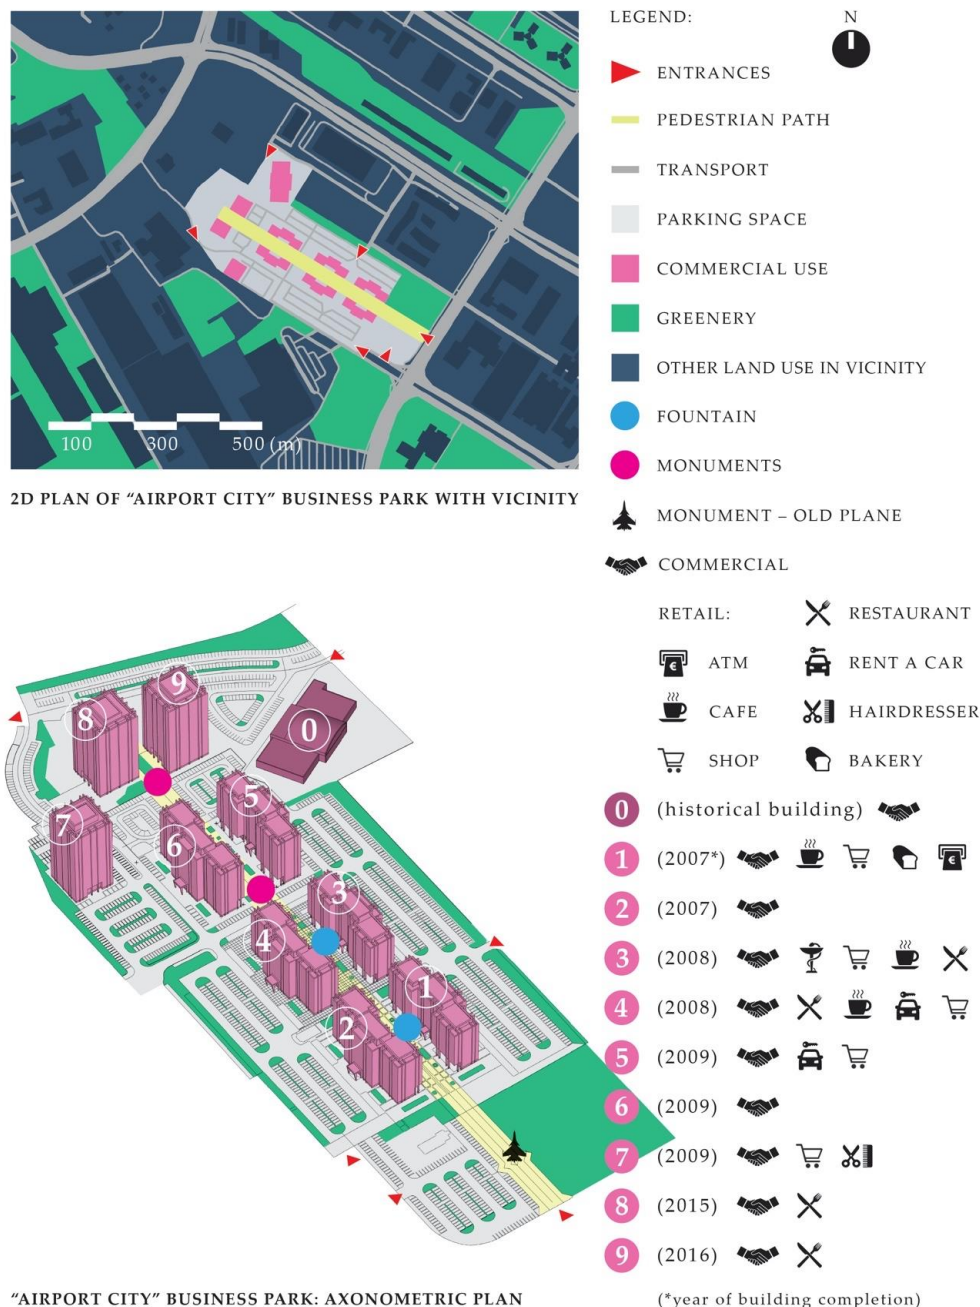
100 300 500 (m)

2D PLAN OF "AIRPORT CITY" BUSINESS PARK WITH VICINITY

9 8 0 5 7 6 3 4 1 2

"AIRPORT CITY" BUSINESS PARK: AXONOMETRIC PLAN

LEGEND:

N

ENTRANCES

PEDESTRIAN PATH

TRANSPORT

PARKING SPACE

COMMERCIAL USE

GREENERY

OTHER LAND USE IN VICINITY

FOUNTAIN

MONUMENTS

MONUMENT – OLD PLANE

COMMERCIAL

RETAIL:

RESTAURANT

ATM

RENT A CAR

CAFE

HAIRDRESSER

SHOP

BAKERY

0 (historical building)

1 (2007*)

2 (2007)

3 (2008)

4 (2008)

5 (2009)

6 (2009)

7 (2009)

8 (2015)

9 (2016)

(*year of building completion)